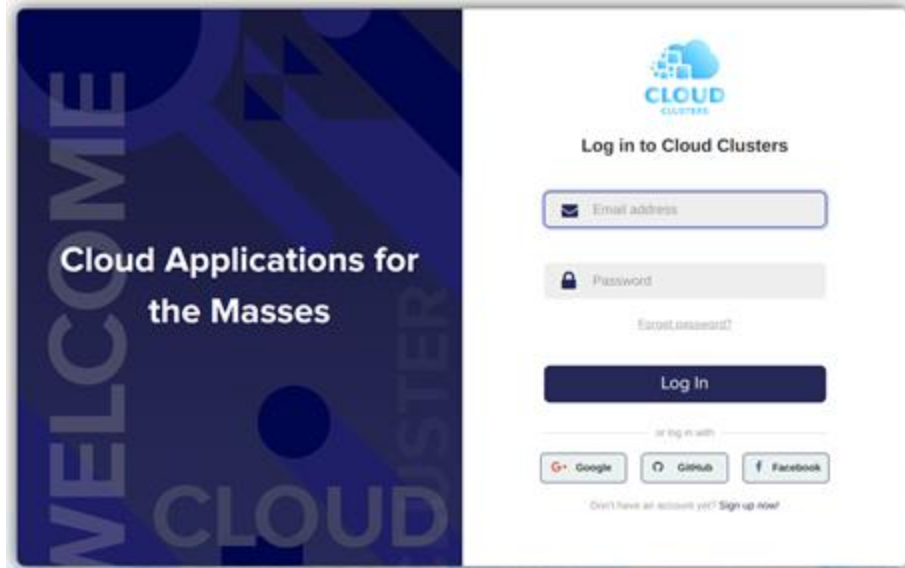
WELCOME

CLOUD

CLUSTER

Cloud Applications for the Masses

CLOUD
CLUSTERS

Log in to Cloud Clusters

Email address

Password

Forgot password?

Log In

or log in with

G+ Google

GitHub

f Facebook

Don't have an account yet? Sign up now!